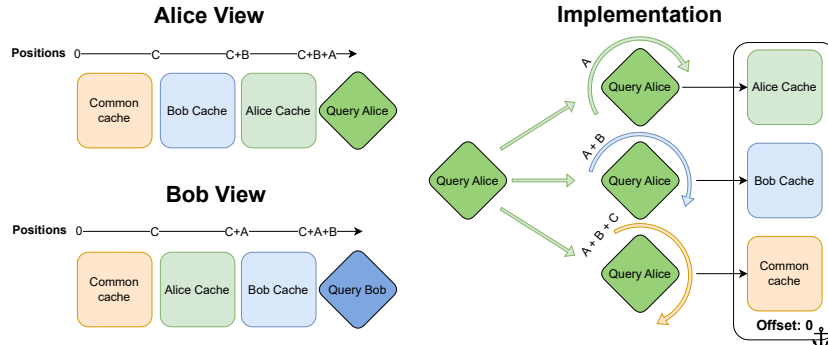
Alice View

Positions 0 C C+B C+B+A

Common cache

Bob Cache

Alice Cache

Query Alice

Bob View

Positions 0 C C+A C+A+B

Common cache

Alice Cache

Bob Cache

Query Bob

Implementation

Query Alice

A

Query Alice

A + B

Query Alice

A + B + C

Query Alice

Alice Cache

Bob Cache

Common cache

Offset: 0